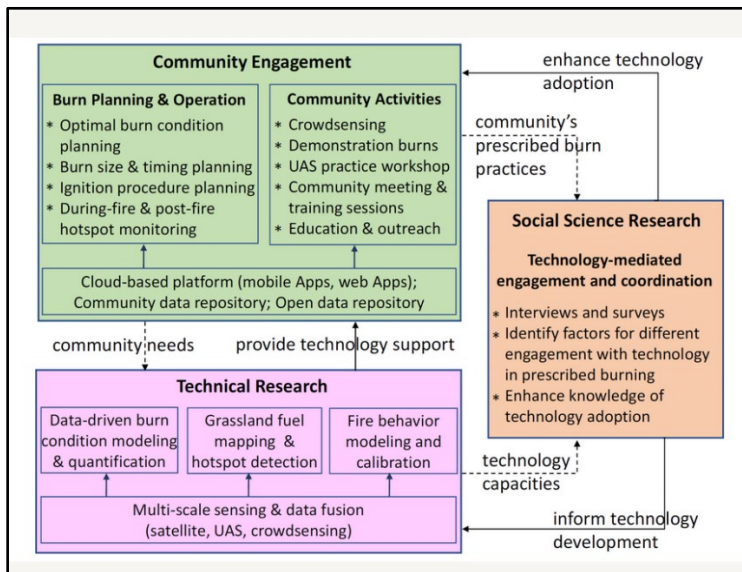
Community Engagement

Burn Planning & Operation
* Optimal burn condition planning
* Burn size & timing planning
* Ignition procedure planning
* During-fire & post-fire hotspot monitoring

Community Activities
* Crowdsensing
* Demonstration burns
* UAS practice workshop
* Community meeting & training sessions
* Education & outreach

Cloud-based platform (mobile Apps, web Apps); Community data repository; Open data repository

enhance technology adoption

community's prescribed burn practices

Social Science Research

Technology-mediated engagement and coordination

* Interviews and surveys
* Identify factors for different engagement with technology in prescribed burning
* Enhance knowledge of technology adoption

community needs

provide technology support

Technical Research

Data-driven burn condition modeling & quantification

Grassland fuel mapping & hotspot detection

Fire behavior modeling and calibration

technology capacities

Multi-scale sensing & data fusion (satellite, UAS, crowdsensing)

inform technology development